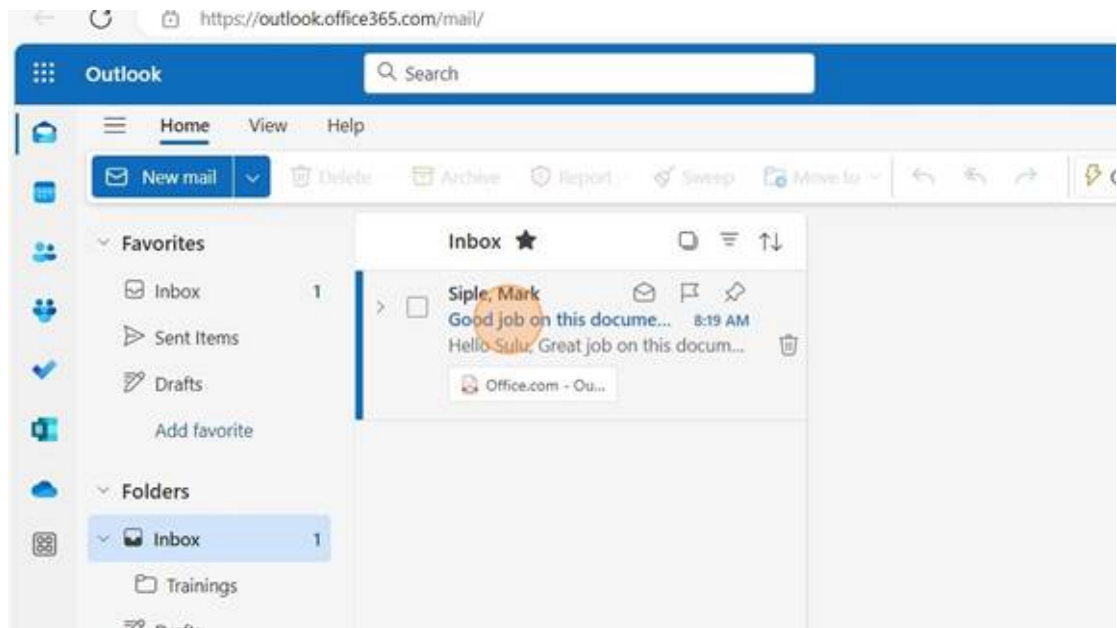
https://outlook.office365.com/mail/

Outlook

Search

Home View Help

New mail

Delete Archive Report Sweep Move to

Favorites

Inbox 1

Sent Items

Drafts

Add favorite

Folders

Inbox 1

Trainings

Inbox

Siple, Mark

Good job on this docume... 8:19 AM

Hello Sulu, Great job on this docum...

Office.com - Ou...